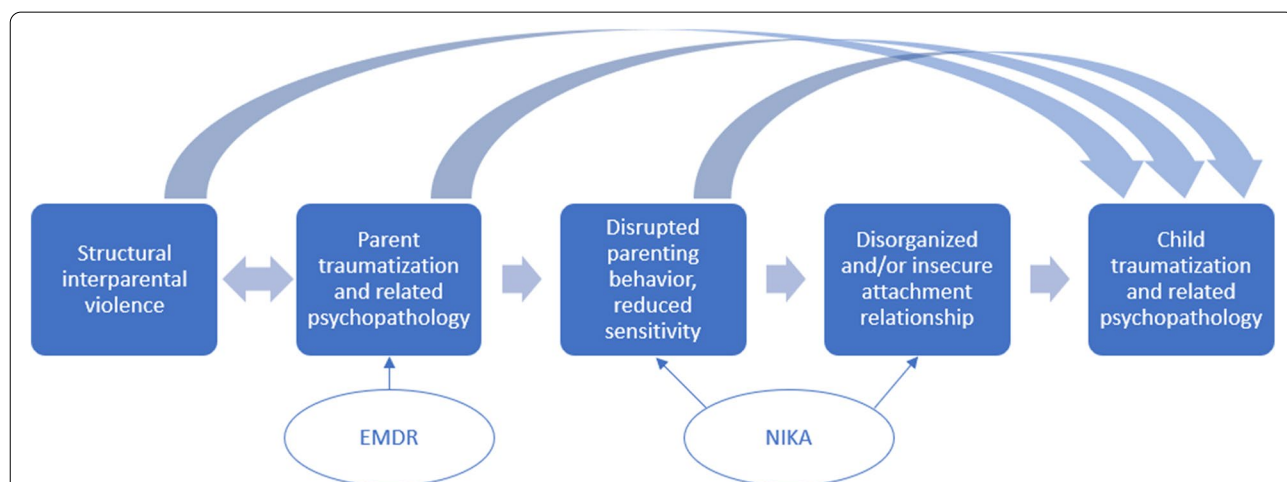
Structural interparental violence

Parent traumatization and related psychopathology

Disrupted parenting behavior, reduced sensitivity

Disorganized and/or insecure attachment relationship

Child traumatization and related psychopathology

EMDR

NIKA